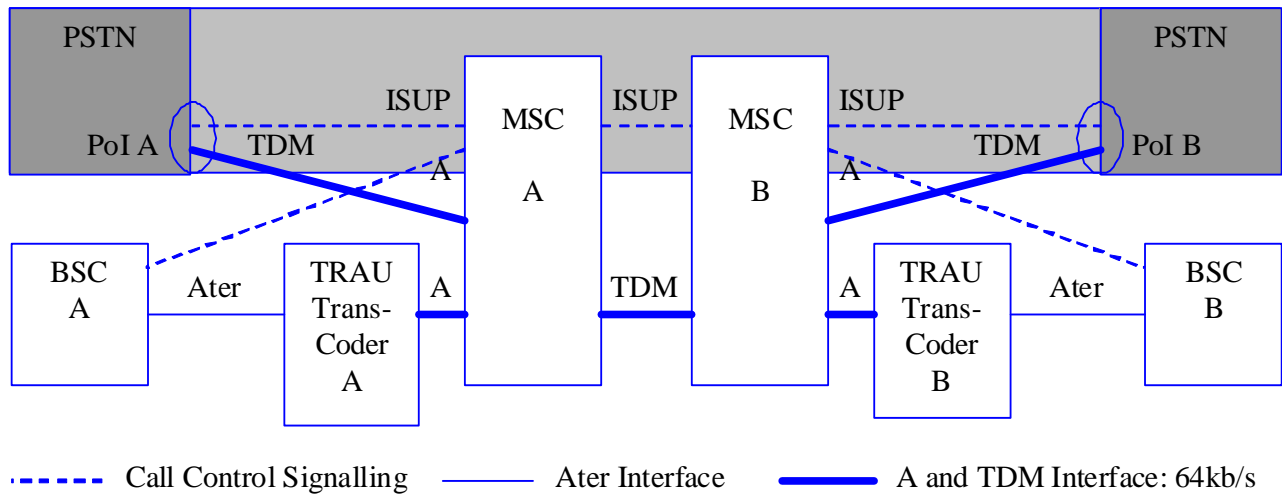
PSTN

PSTN

ISUP

MSC

ISUP

MSC

ISUP

PoI A

TDM

TDM

PoI B

A

A

A

B

BSC A

Ater

TRAU Trans-Coder A

A

TDM

A

TRAU Trans-Coder B

Ater

BSC B

Call Control Signalling

Ater Interface

A and TDM Interface: 64kb/s